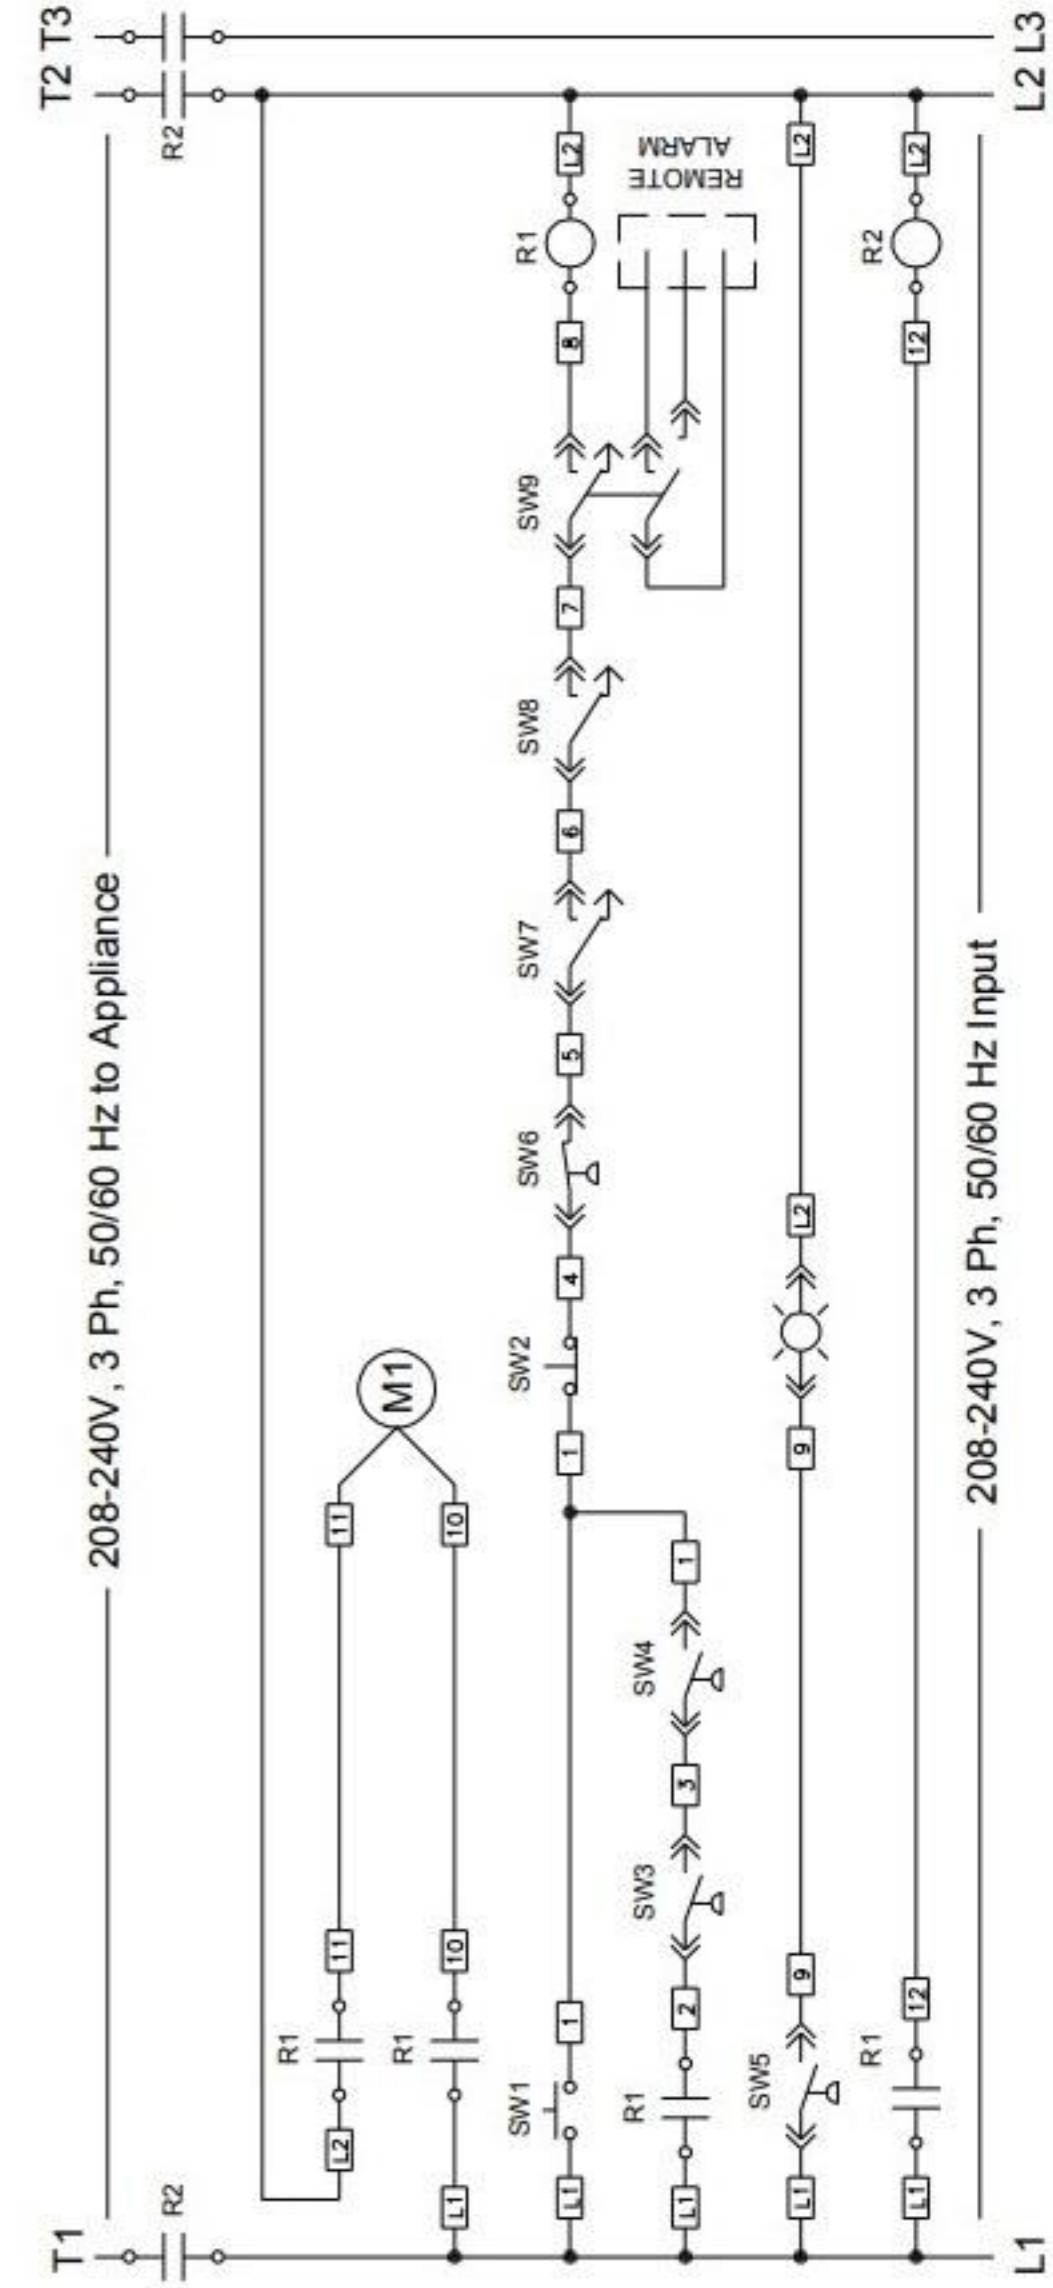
T2 T3

L2 L3

R2

REMOTE ALARM

208-240V, 3 Ph, 50/60 Hz to Appliance

208-240V, 3 Ph, 50/60 Hz Input

R1

L2

8

SW9

7

SW8

6

SW7

5

SW6

4

SW2

1

M1

11

10

1

SW4

3

SW3

2

11

10

1

SW1

L1

R1

R1

L2

L1

R1

L1

SW5

9

L2

9

L1

R1

12

L1

R2

12

L2

L2

T1

R2

L1